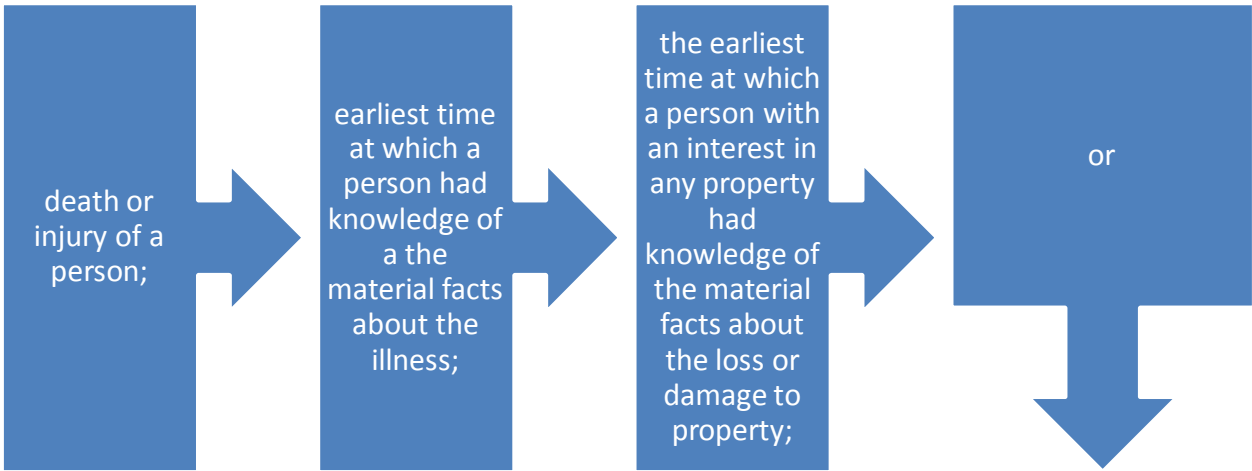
death or injury of a person;

earliest time at which a person had knowledge of a the material facts about the illness;

the earliest time at which a person with an interest in any property had knowledge of the material facts about the loss or damage to property;

or